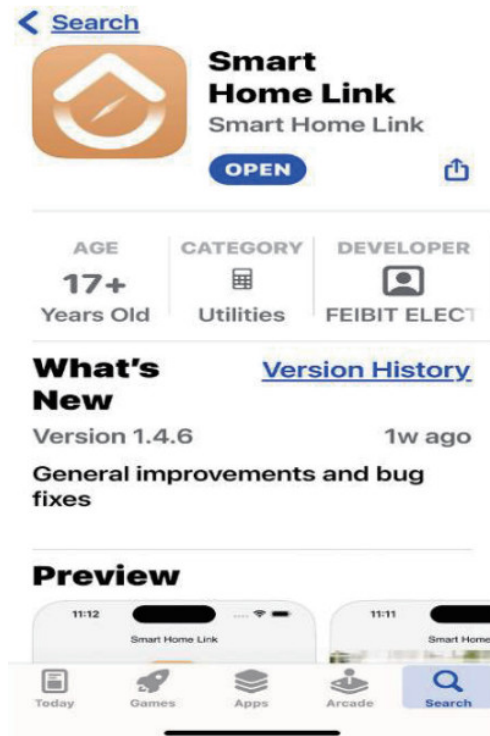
< Search

Smart Home Link
Smart Home Link
OPEN

AGE
17+
Years Old

CATEGORY
Utilities

DEVELOPER
FEIBIT ELECT

What's New
Version History
Version 1.4.6
1w ago
General improvements and bug fixes

Preview
11:12
Smart Home Link
11:11
Smart Home

Today
Games
Apps
Arcade
Search